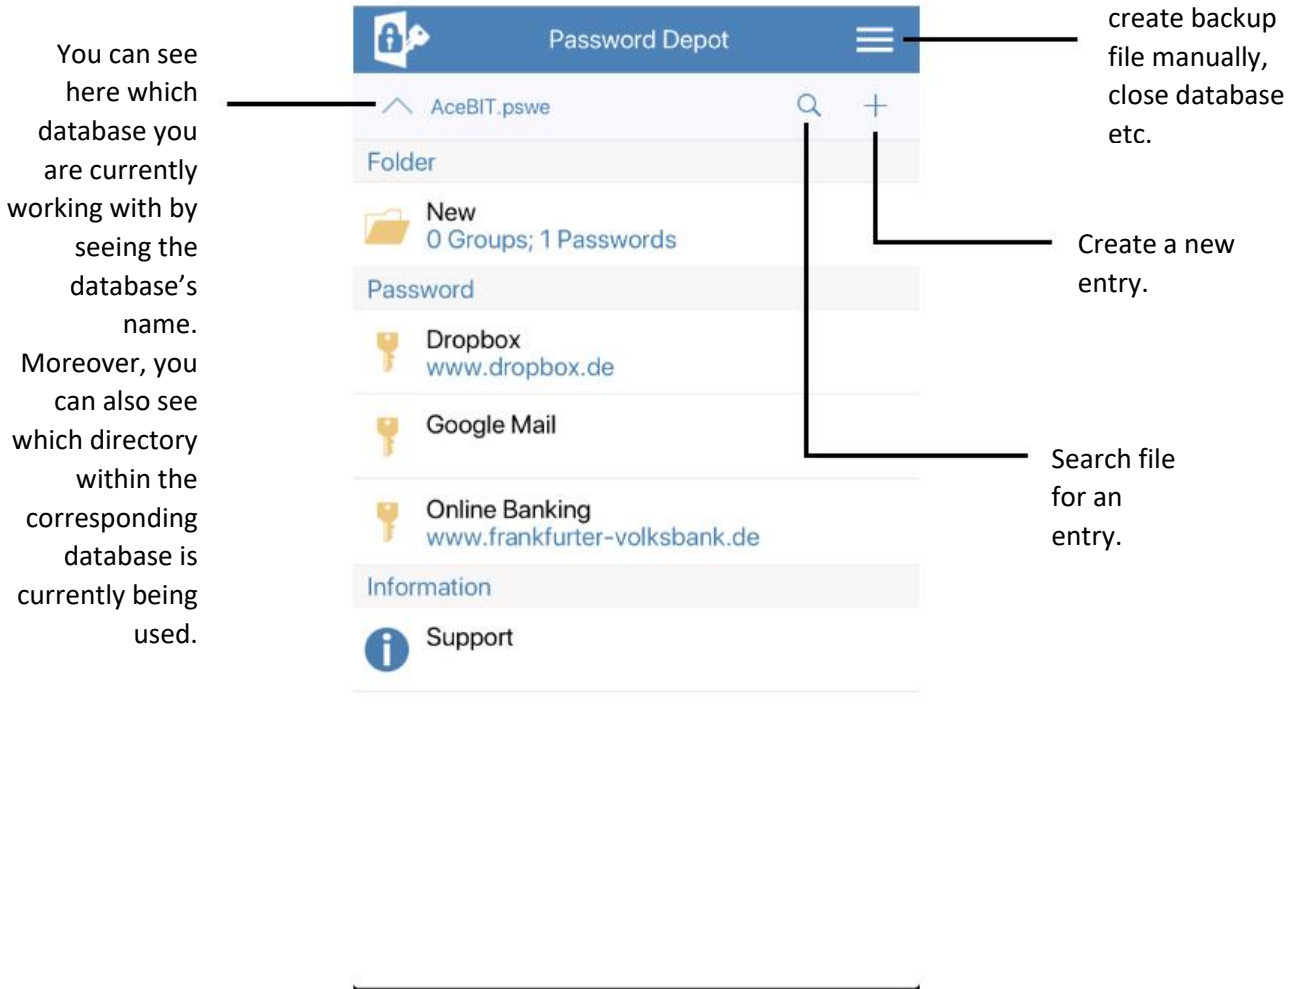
You can see here which database you are currently working with by seeing the database's name. Moreover, you can also see which directory within the corresponding database is currently being used.

Password Depot

AceBIT.pswe

Folder

New
0 Groups; 1 Passwords

Password

Dropbox
www.dropbox.de

Google Mail

Online Banking
www.frankfurter-volksbank.de

Information

Support

create backup file manually, close database etc.

Create a new entry.

Search file for an entry.